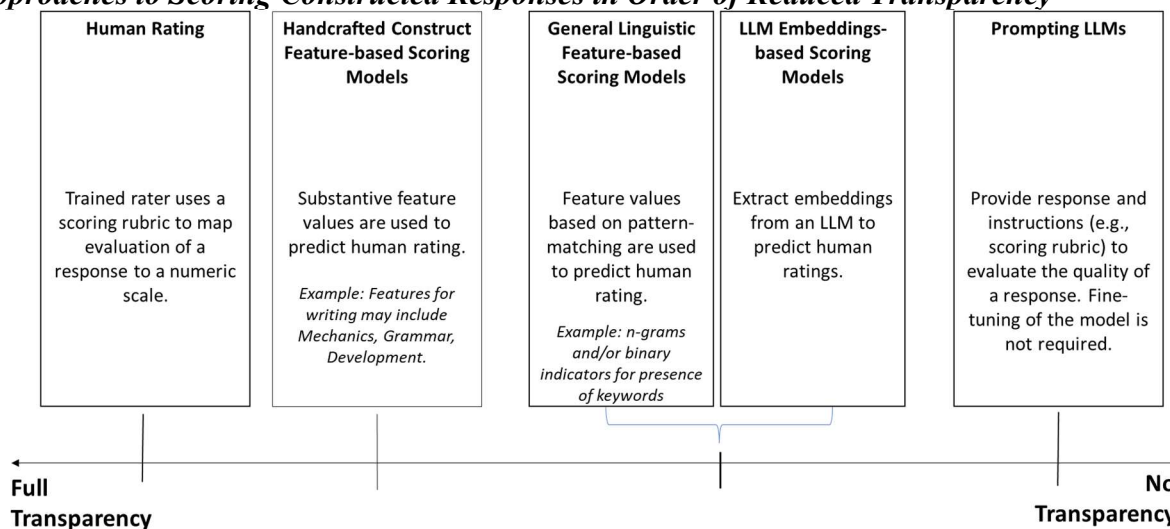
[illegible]pproaches to Scoring Constructed Responses in Order of Reduced Transparency

Human Rating

Trained rater uses a scoring rubric to map evaluation of a response to a numeric scale.

Handcrafted Construct Feature-based Scoring Models

Substantive feature values are used to predict human rating.

Example: Features for writing may include Mechanics, Grammar, Development.

General Linguistic Feature-based Scoring Models

Feature values based on pattern-matching are used to predict human rating.

Example: n-grams and/or binary indicators for presence of keywords

LLM Embeddings-based Scoring Models

Extract embeddings from an LLM to predict human ratings.

Prompting LLMs

Provide response and instructions (e.g., scoring rubric) to evaluate the quality of a response. Fine-tuning of the model is not required.

Full Transparency

No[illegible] Transparency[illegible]